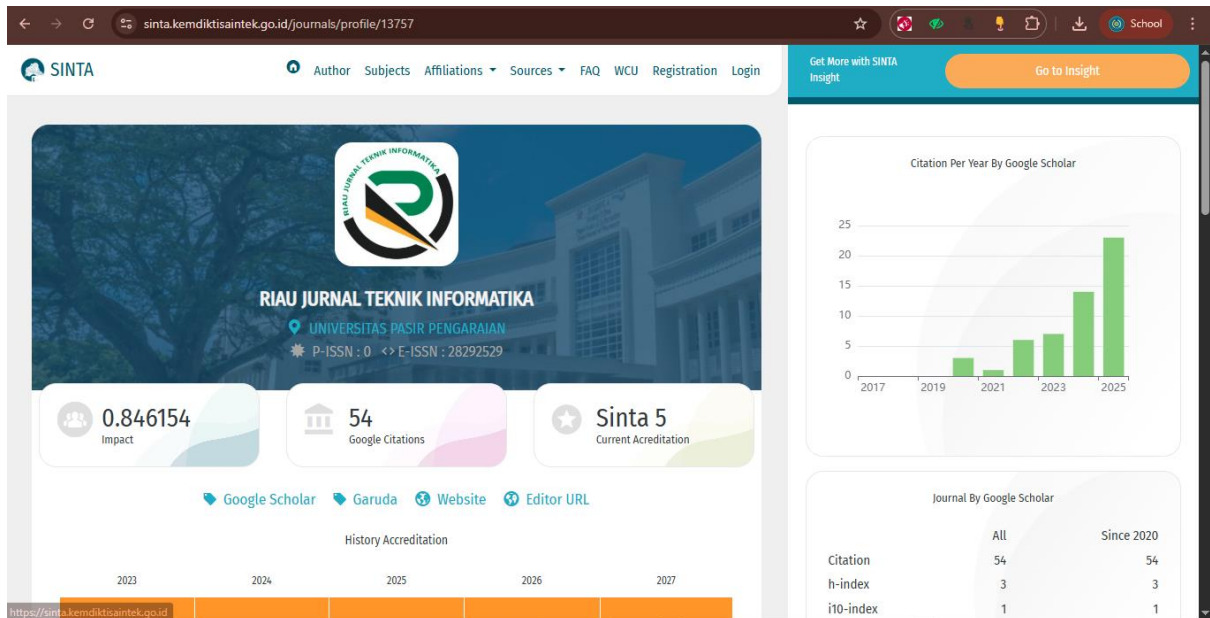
sinta.kemdiktisaintek.go.id/journals/profile/13757

School

SINTA

Author Subjects Affiliations Sources FAQ WCU Registration Login

Get More with SINTA Insight

Go to Insight

RIAU JURNAL TEKNIK INFORMATIKA

RIAU JURNAL TEKNIK INFORMATIKA

UNIVERSITAS PASIR PENGARAIAN

P-ISSN : 0 <> E-ISSN : 28292529

0.846154
Impact

54
Google Citations

Sinta 5
Current Acreditation

Google Scholar Garuda Website Editor URL

History Accreditation

2023 2024 2025 2026 2027

Citation Per Year By Google Scholar

25
20
15
10
5
0
2017 2019 2021 2023 2025

Journal By Google Scholar

| | All | Since 2020 |
|---|---|---|
| Citation | 54 | 54 |
| h-index | 3 | 3 |
| i10-index | 1 | 1 |

https://sinta.kemdiktisaintek.go.id